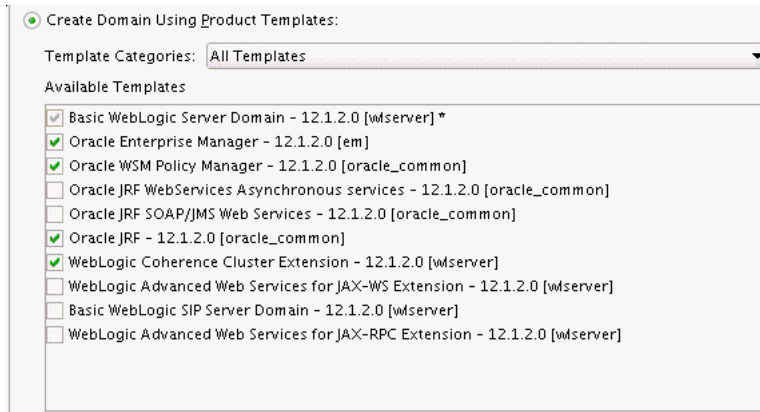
Create Domain Using Product Templates:

Template Categories: All Templates

Available Templates

Basic WebLogic Server Domain - 12.1.2.0 [wlserver] *
Oracle Enterprise Manager - 12.1.2.0 [em]
Oracle WSM Policy Manager - 12.1.2.0 [oracle_common]
Oracle JRF WebServices Asynchronous services - 12.1.2.0 [oracle_common]
Oracle JRF SOAP/JMS Web Services - 12.1.2.0 [oracle_common]
Oracle JRF - 12.1.2.0 [oracle_common]
WebLogic Coherence Cluster Extension - 12.1.2.0 [wlserver]
WebLogic Advanced Web Services for JAX-WS Extension - 12.1.2.0 [wlserver]
Basic WebLogic SIP Server Domain - 12.1.2.0 [wlserver]
WebLogic Advanced Web Services for JAX-RPC Extension - 12.1.2.0 [wlserver]